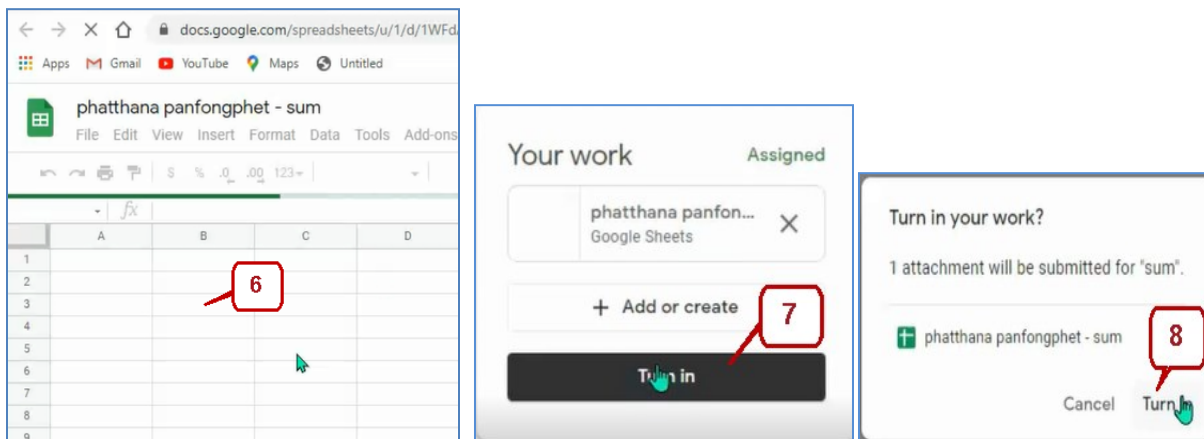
docs.google.com/spreadsheets/u/1/d/1WFd

Apps Gmail YouTube Maps Untitled

phatthana panfongphet - sum

File Edit View Insert Format Data Tools Add-ons

$ % .0 .00 123

fx

| | A | B | C | D |
|---|---|---|---|---|
| 1 | | | | |
| 2 | | | | |
| 3 | | | | |
| 4 | | | | |
| 5 | | | | |
| 6 | | | | |
| 7 | | | | |
| 8 | | | | |
| 9 | | | | |

6

Your work Assigned

phatthana panfon... Google Sheets

+ Add or create

7

Turn in

Turn in your work?

1 attachment will be submitted for "sum".

phatthana panfongphet - sum

8

Cancel Turn in